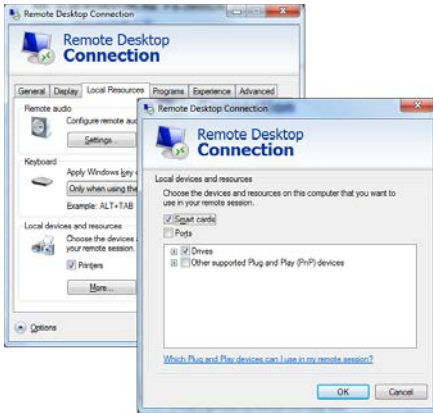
Remote Desktop Connection

Remote Desktop
Connection

General | Display | Local Resources | Programs | Experience | Advanced

Remote audio

Configure remote au

Settings...

Keyboard

Apply Windows key

Only when using the

Example: ALT+TAB

Local devices and resources

Choose the devices
your remote session.

Printers

More...

Options

Remote Desktop Connection

Remote Desktop
Connection

Local devices and resources

Choose the devices and resources on this computer that you want to use in your remote session.

Smart cards

Ports

Drives

Other supported Plug and Play (PnP) devices

Which Plug and Play devices can I use in my remote session?

OK

Cancel